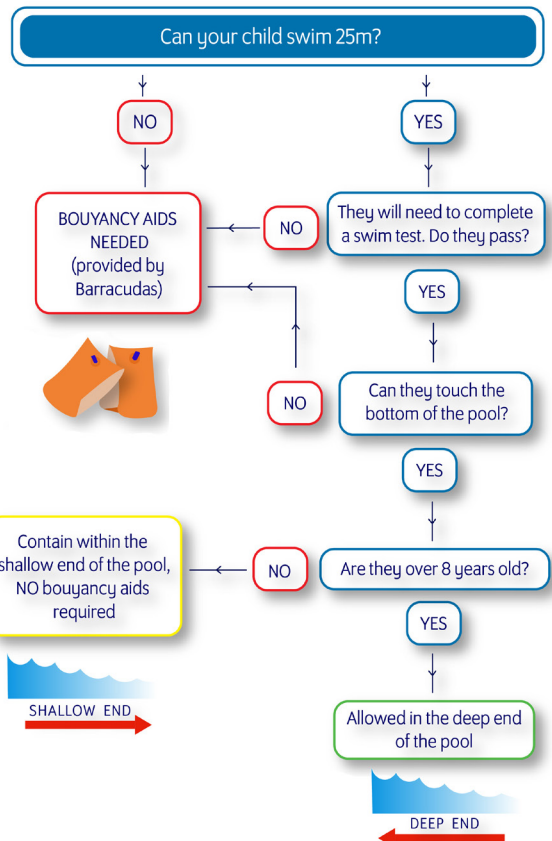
Can your child swim 25m?

NO

YES

BOUYANCY AIDS NEEDED (provided by Barracudas)

NO

They will need to complete a swim test. Do they pass?

YES

NO

Can they touch the bottom of the pool?

YES

Contain within the shallow end of the pool, NO bouyancy aids required

NO

Are they over 8 years old?

YES

SHALLOW END

Allowed in the deep end of the pool

DEEP END